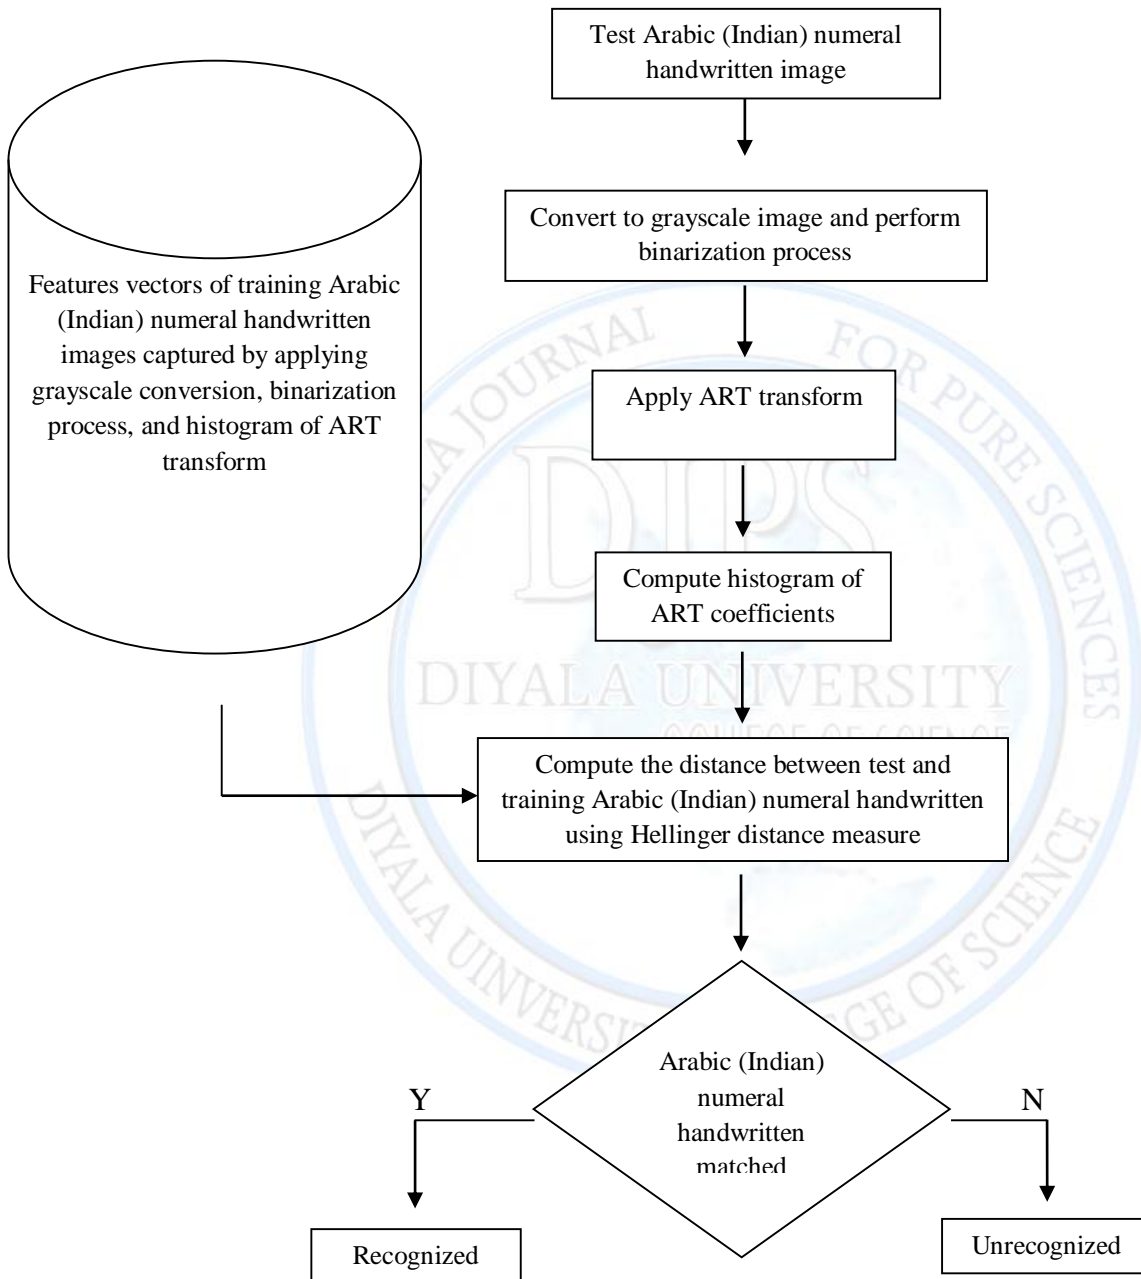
Test Arabic (Indian) numeral handwritten image

Features vectors of training Arabic (Indian) numeral handwritten images captured by applying grayscale conversion, binarization process, and histogram of ART transform

Convert to grayscale image and perform binarization process

Apply ART transform

Compute histogram of ART coefficients

Compute the distance between test and training Arabic (Indian) numeral handwritten using Hellinger distance measure

Arabic (Indian) numeral handwritten matched

Y

N

Recognized

Unrecognized

DIYALA JOURNAL FOR PURE SCIENCES
DJPS
DIYALA UNIVERSITY
COLLEGE OF SCIENCE
DIYALA UNIVERSITY COLLEGE OF SCIENCE